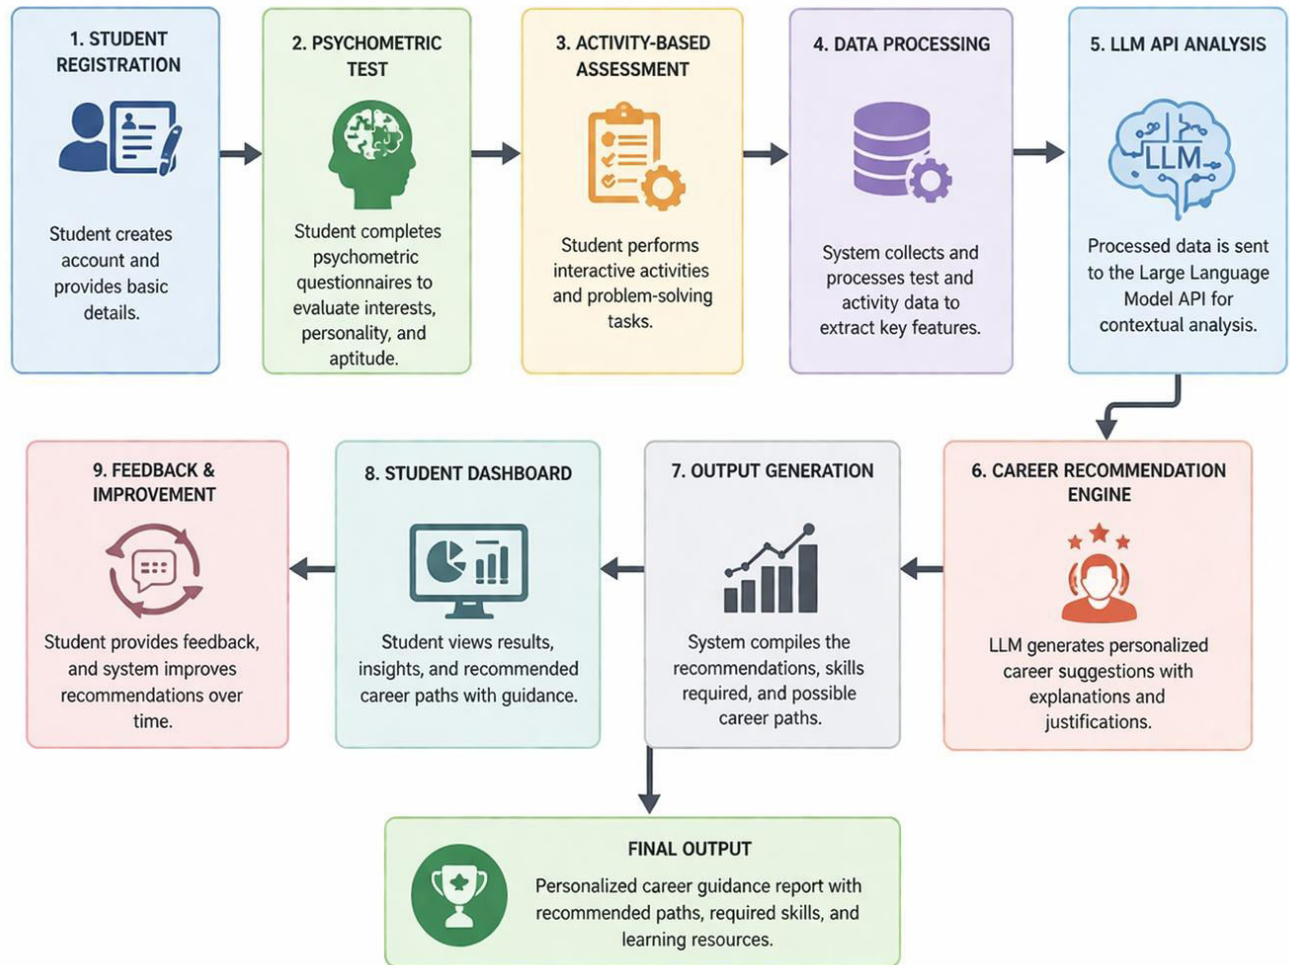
1. STUDENT REGISTRATION

Student creates account and provides basic details.

2. PSYCHOMETRIC TEST

Student completes psychometric questionnaires to evaluate interests, personality, and aptitude.

3. ACTIVITY-BASED ASSESSMENT

Student performs interactive activities and problem-solving tasks.

4. DATA PROCESSING

System collects and processes test and activity data to extract key features.

5. LLM API ANALYSIS

LLM

Processed data is sent to the Large Language Model API for contextual analysis.

6. CAREER RECOMMENDATION ENGINE

LLM generates personalized career suggestions with explanations and justifications.

7. OUTPUT GENERATION

System compiles the recommendations, skills required, and possible career paths.

8. STUDENT DASHBOARD

Student views results, insights, and recommended career paths with guidance.

9. FEEDBACK & IMPROVEMENT

Student provides feedback, and system improves recommendations over time.

FINAL OUTPUT

Personalized career guidance report with recommended paths, required skills, and learning resources.